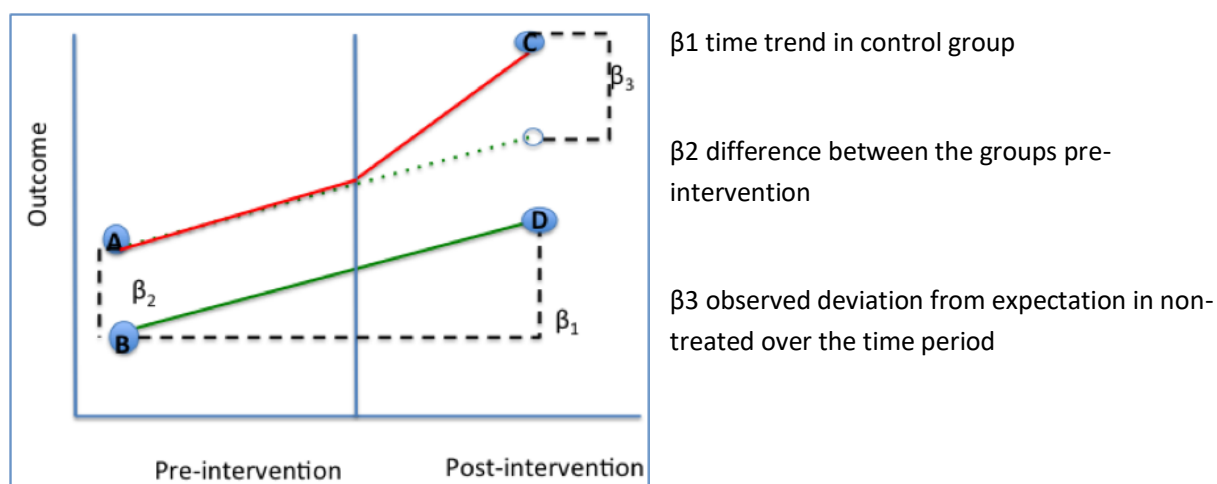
C

$\beta_3$

Outcome

A

D

$\beta_2$

$\beta_1$

B

Pre-intervention

Post-intervention

β1 time trend in control group

β2 difference between the groups pre-intervention

β3 observed deviation from expectation in non-treated over the time period